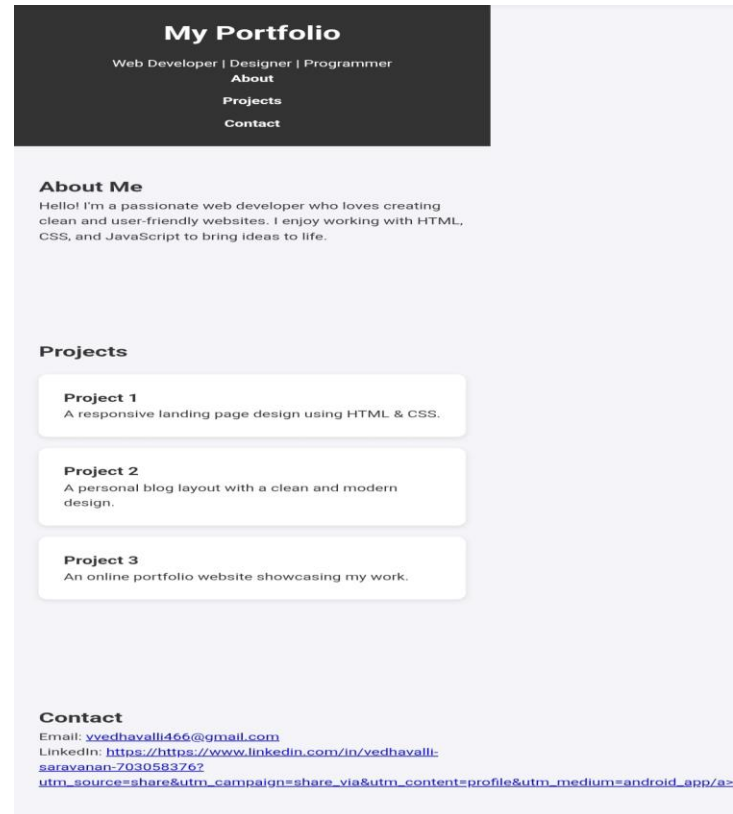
My Portfolio

Web Developer | Designer | Programmer

About

Projects

Contact

About Me

Hello! I'm a passionate web developer who loves creating clean and user-friendly websites. I enjoy working with HTML, CSS, and JavaScript to bring ideas to life.

Projects

Project 1

A responsive landing page design using HTML & CSS.

Project 2

A personal blog layout with a clean and modern design.

Project 3

An online portfolio website showcasing my work.

Contact

Email: vvedhavalli466@gmail.com

LinkedIn: https://https://www.linkedin.com/in/vedhavalli-saravanan-703058376?utm_source=share&utm_campaign=share_via&utm_content=profile&utm_medium=android_app/a>